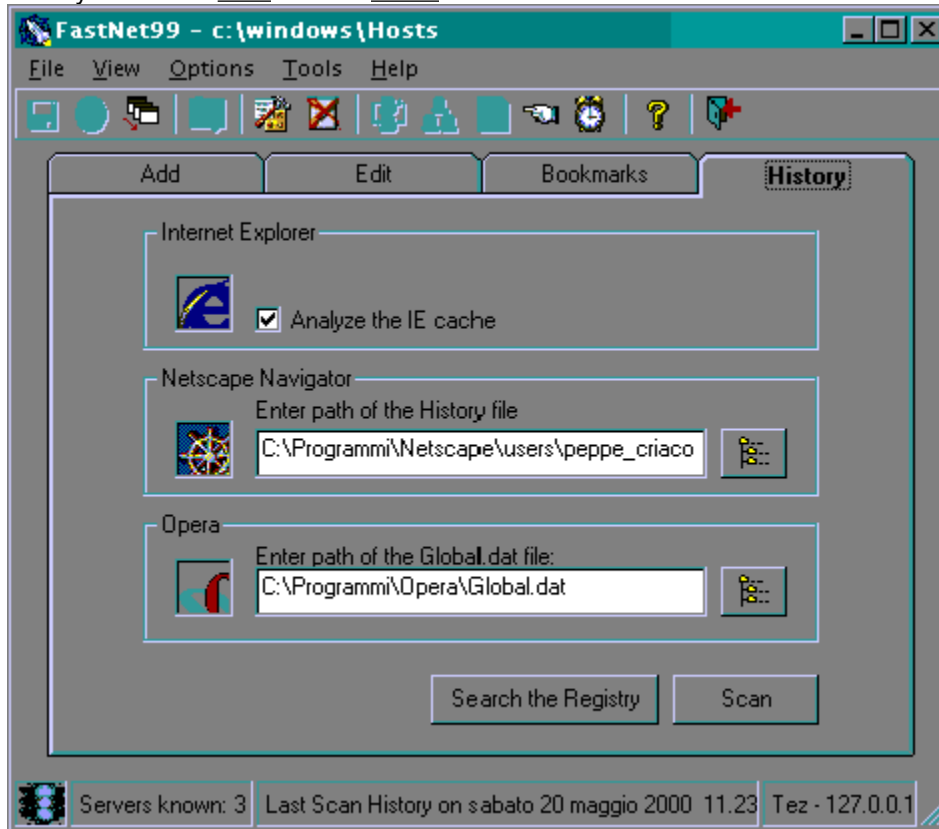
FastNet99 - c:\windows\Hosts

File View Options Tools Help

Add | Edit | Bookmarks | History

Internet Explorer

☑ Analyze the IE cache

Netscape Navigator

Enter path of the History file

C:\Programmi\Netscape\users\peppe_criaco

Opera

Enter path of the Global.dat file:

C:\Programmi\Opera\Global.dat

Search the Registry | Scan

Servers known: 3 | Last Scan History on sabato 20 maggio 2000 11.23 | Tez - 127.0.0.1